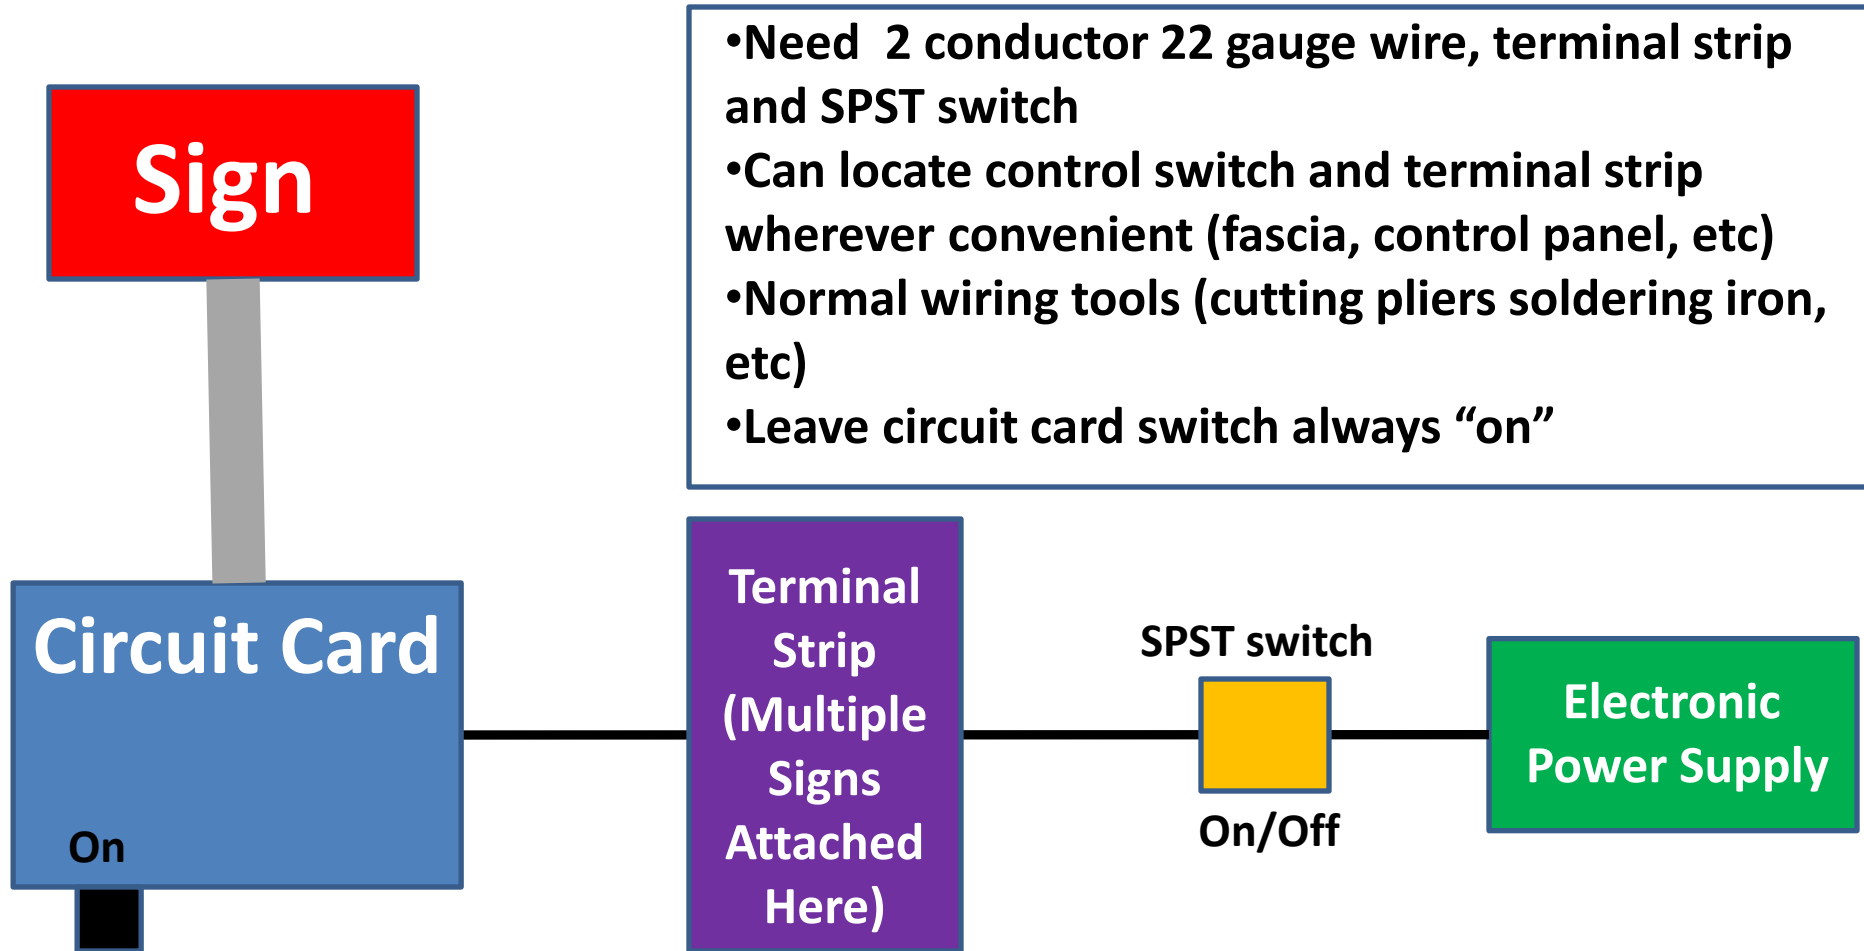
Sign

•Need 2 conductor 22 gauge wire, terminal strip and SPST switch
•Can locate control switch and terminal strip wherever convenient (fascia, control panel, etc)
•Normal wiring tools (cutting pliers soldering iron, etc)
•Leave circuit card switch always “on”

Circuit Card

On

Terminal Strip (Multiple Signs Attached Here)

SPST switch

On/Off

Electronic Power Supply